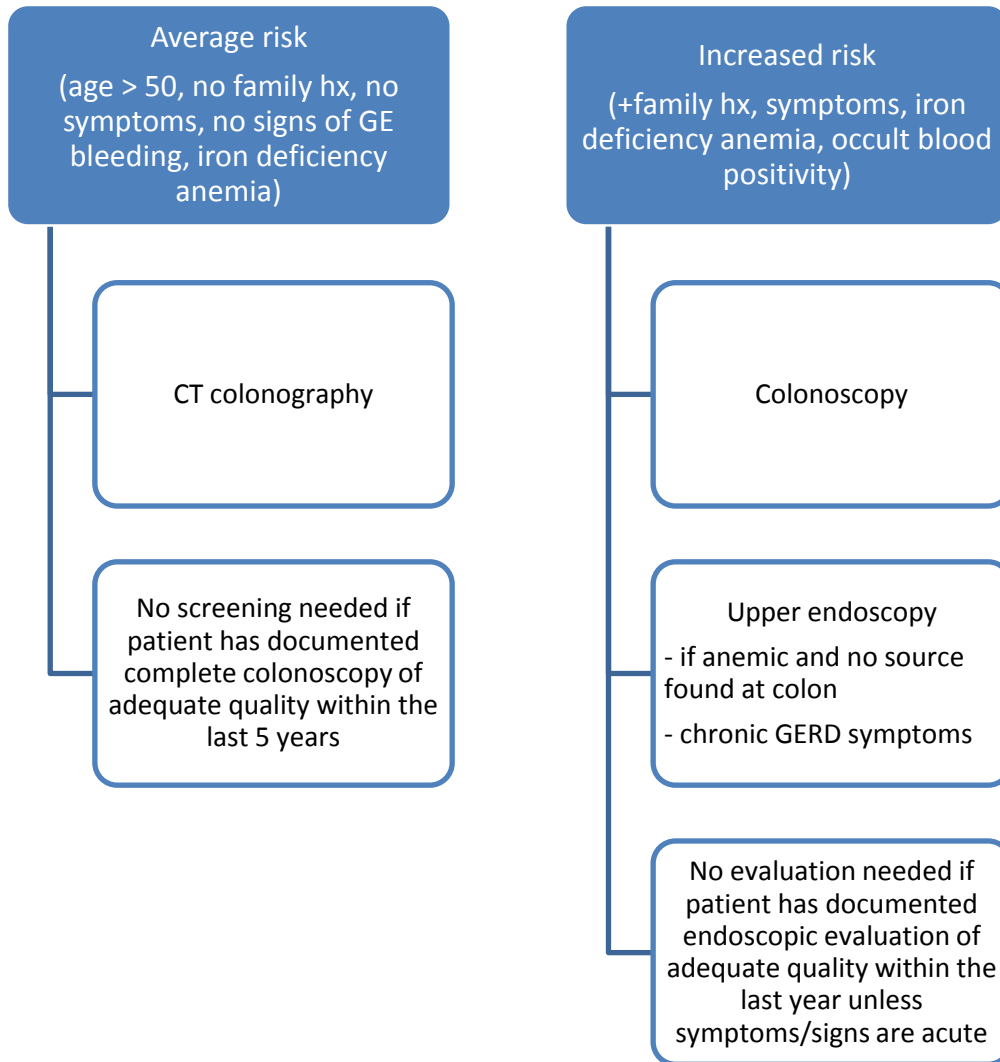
Average risk
(age > 50, no family hx, no symptoms, no signs of GE bleeding, iron deficiency anemia)

CT colonography

No screening needed if patient has documented complete colonoscopy of adequate quality within the last 5 years

Increased risk
(+family hx, symptoms, iron deficiency anemia, occult blood positivity)

Colonoscopy

Upper endoscopy
- if anemic and no source found at colon
- chronic GERD symptoms

No evaluation needed if patient has documented endoscopic evaluation of adequate quality within the last year unless symptoms/signs are acute